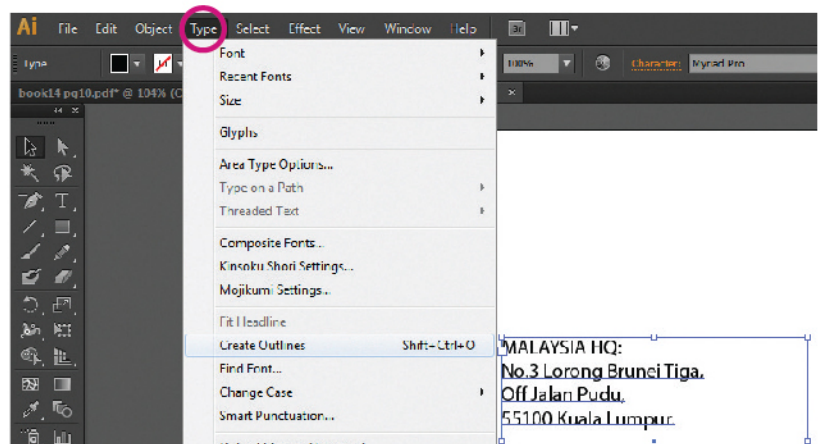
Ai File Edit Object Type Select Effect View Window Help

Type

book14 pg10.pdf* @ 104% (C

100%

Character: Myriad Pro

Font
Recent Fonts
Size

Glyphs

Area Type Options...
Type on a Path
Threaded Text

Composite Fonts...
Kinsoku Shori Settings...
Mojikumi Settings...

Fit Headline
Create Outlines Shift+Ctrl+O
Find Font...
Change Case
Smart Punctuation...

MALAYSIA HQ:
No.3 Lorong Brunei Tiga,
Off Jalan Pudu,
55100 Kuala Lumpur.